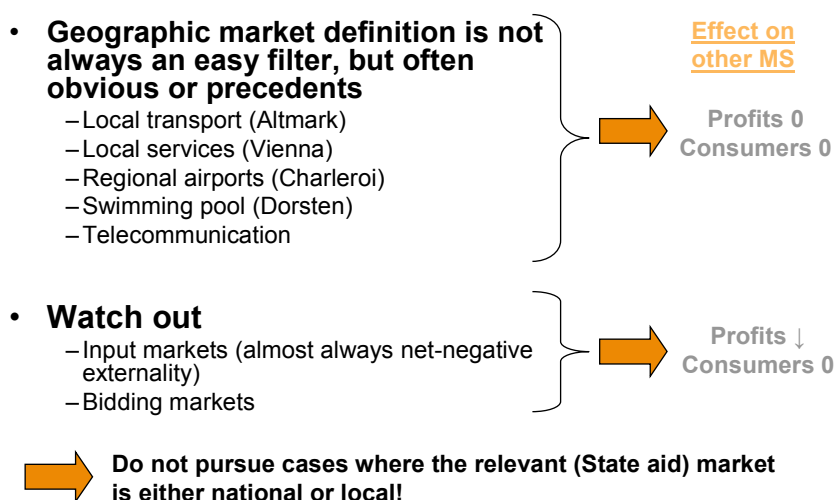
• Geographic market definition is not always an easy filter, but often obvious or precedents
– Local transport (Altmark)
– Local services (Vienna)
– Regional airports (Charleroi)
– Swimming pool (Dorsten)
– Telecommunication

Effect on other MS

Profits 0
Consumers 0

• Watch out
– Input markets (almost always net-negative externality)
– Bidding markets

Profits ↓
Consumers 0

Do not pursue cases where the relevant (State aid) market is either national or local!